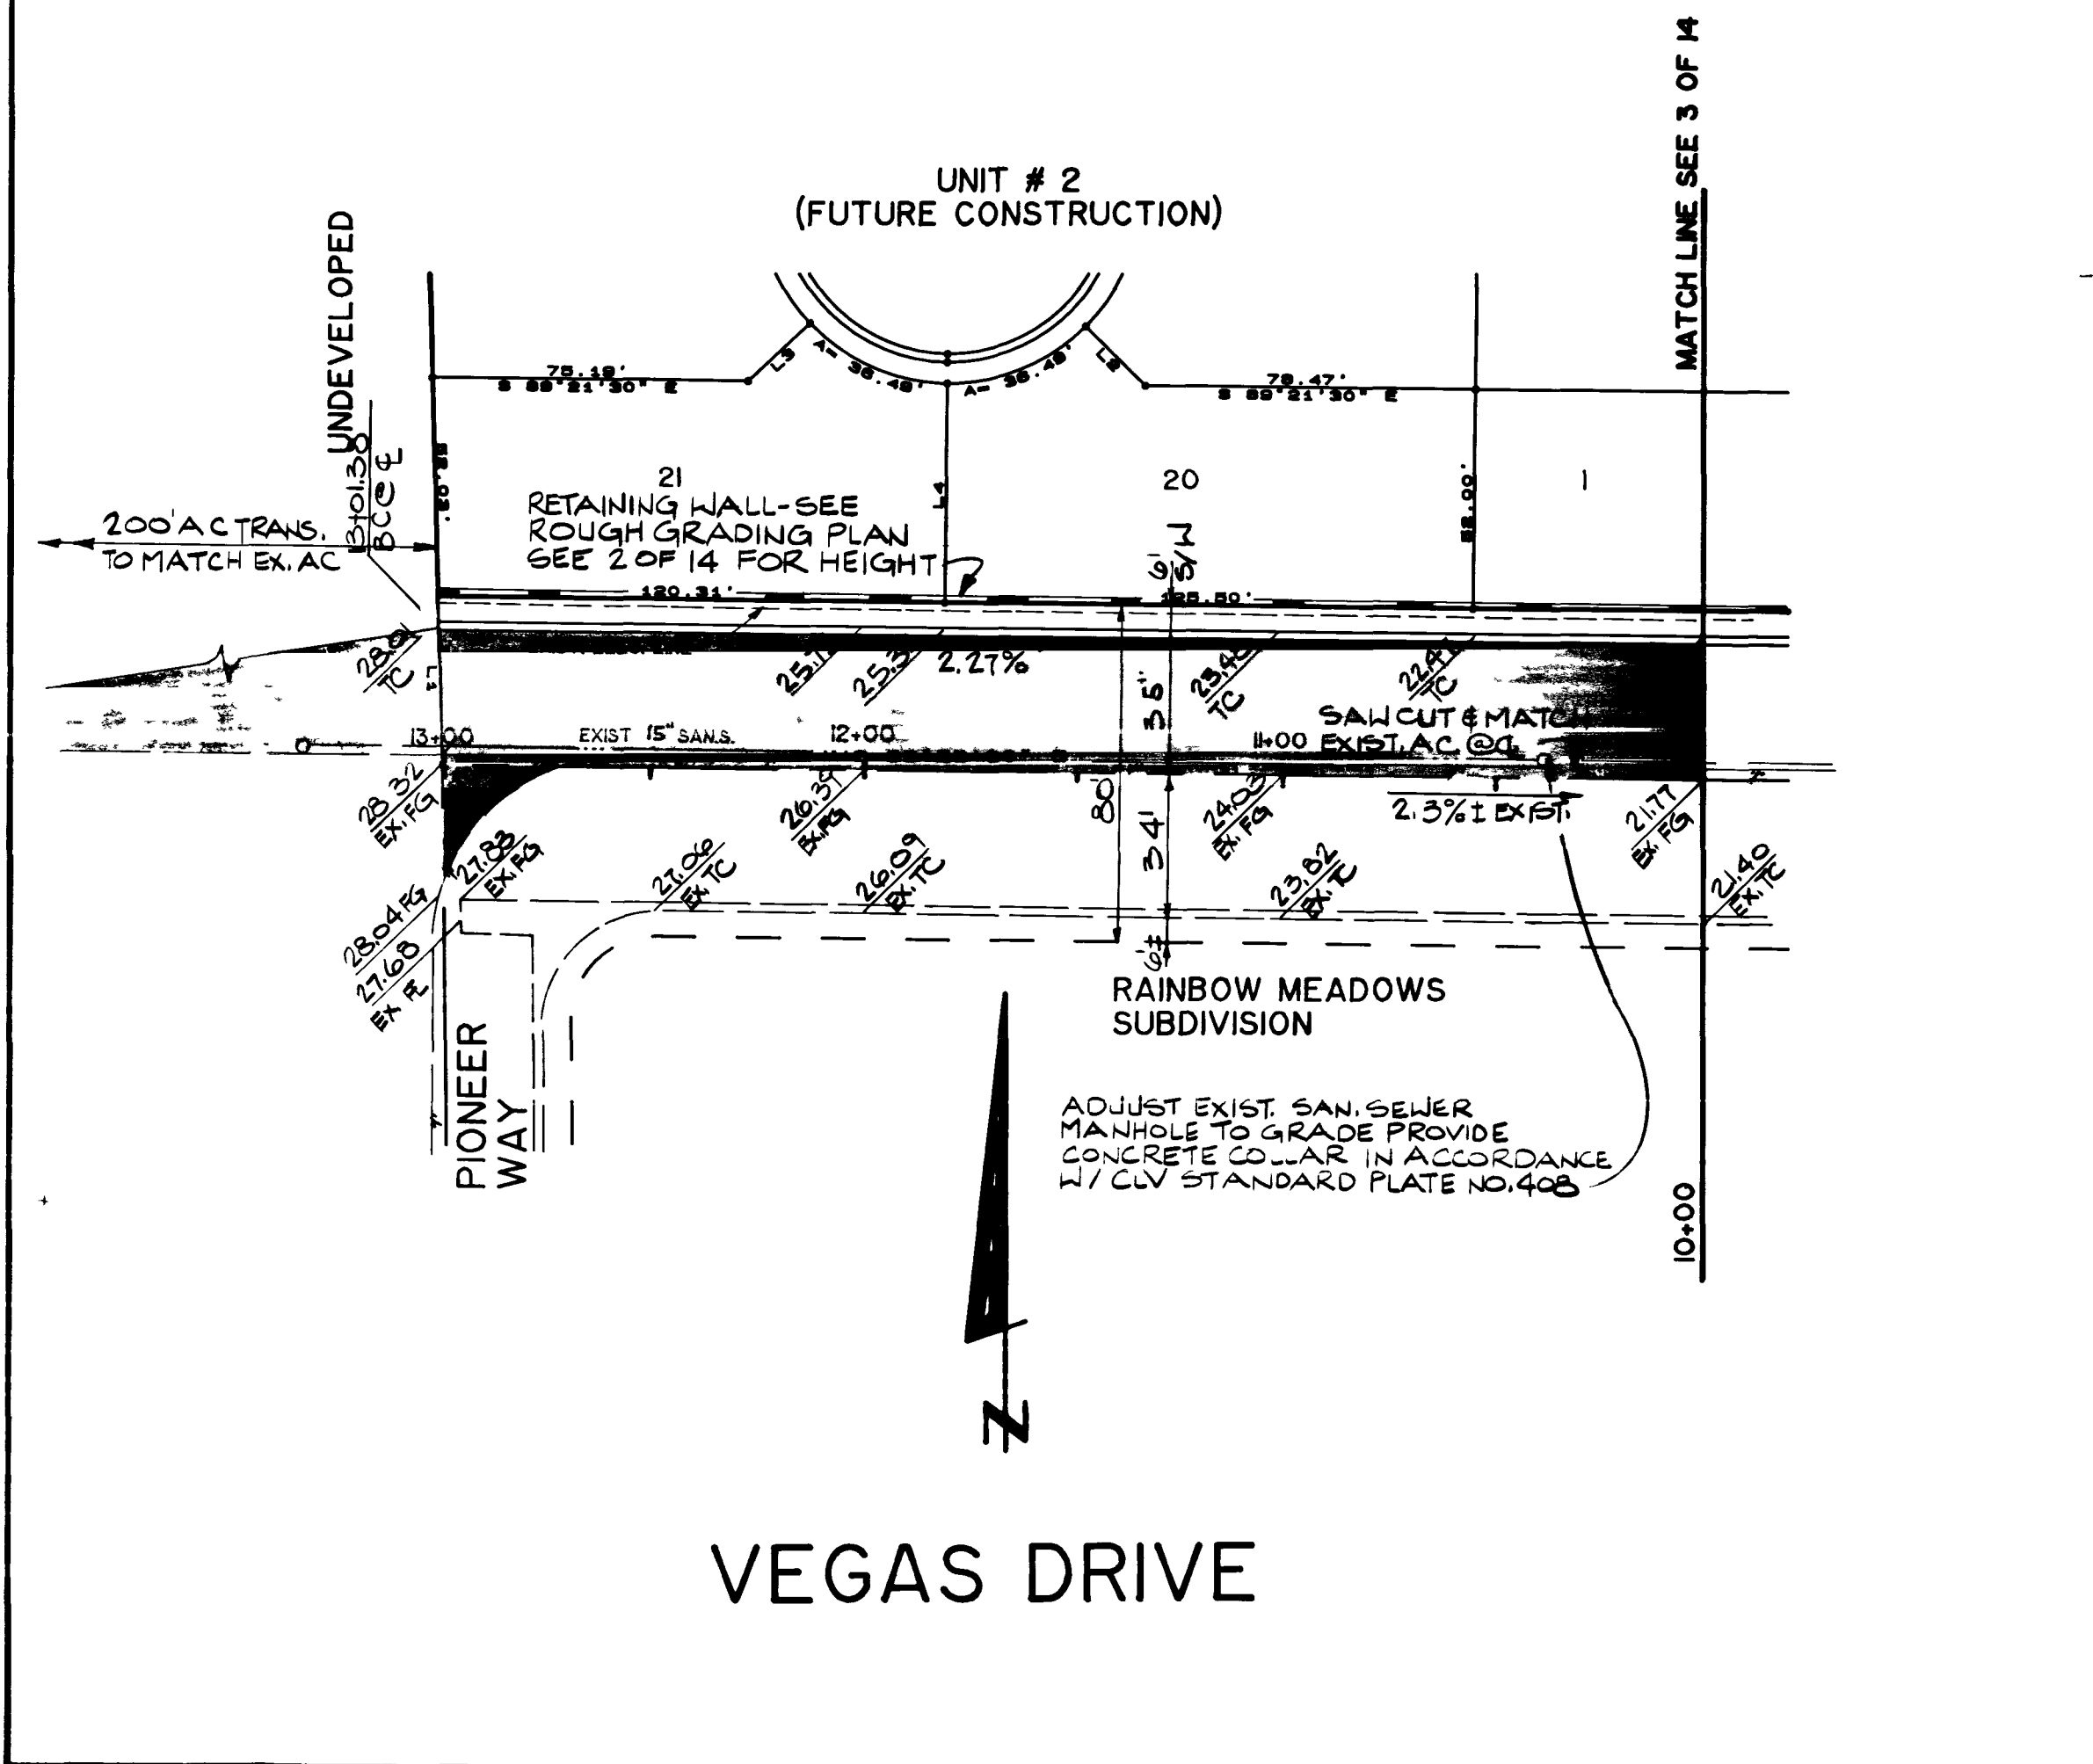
UNIT # 2
(FUTURE CONSTRUCTION)

MATCH LINE SEE 3 OF 14

UNDEVELOPED

75.19'
S 89°21'30" E

L3

A= 36.48'

A= 36.48'

L2

78.47'
S 89°21'30" E

13+01.30
BC@℄

21

20

1

L4

58.00'

200' AC TRANS.
TO MATCH EX. AC

RETAINING WALL-SEE
ROUGH GRADING PLAN
SEE 2 OF 14 FOR HEIGHT

9' S/W

120.31'

125.50'

28.01
TC

25.1

25.3

2.27%

35'

23.46
TC

22.41
TC

SAW CUT & MATCH
EXIST. AC @℄

13+00

EXIST 15" SAN.S.

12+00

11+00

28.32
EX.FG

26.35
EX.FG

80'

24.03
EX. FG

2.3% ± EXIST.

21.77
EX. FG

27.83
EX.FG

27.06
EX.TC

26.09
EX.TC

34'

23.82
EX.TC

21.40
EX.TC

28.04 FG
27.68
EX FL

6'±

RAINBOW MEADOWS
SUBDIVISION

PIONEER
WAY

ADJUST EXIST. SAN. SEWER
MANHOLE TO GRADE PROVIDE
CONCRETE COLLAR IN ACCORDANCE
W/ CLV STANDARD PLATE NO.408

10+00

N

VEGAS DRIVE